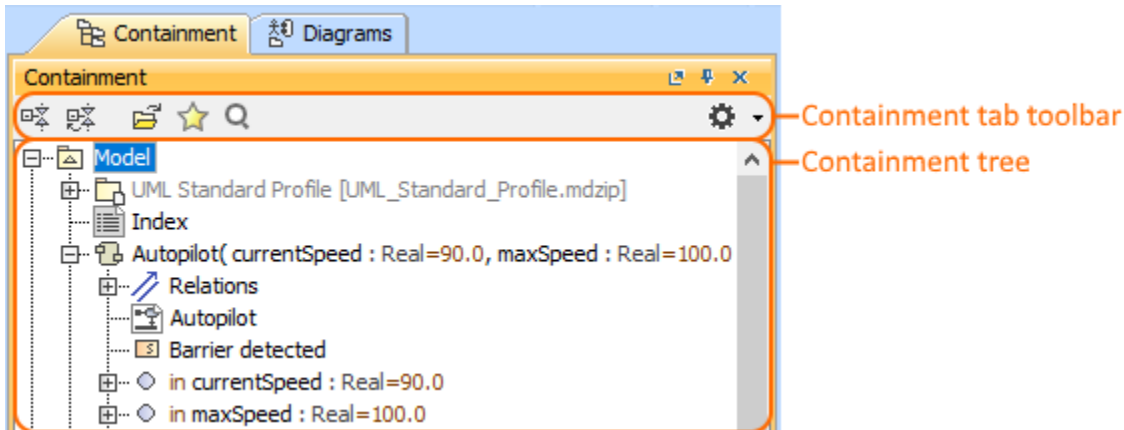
Containment Diagrams

Containment

Containment tab toolbar

Containment tree

Model

UML Standard Profile [UML_Standard_Profile.mdzip]

Index

Autopilot( currentSpeed : Real=90.0, maxSpeed : Real=100.0

Relations

Autopilot

Barrier detected

in currentSpeed : Real=90.0

in maxSpeed : Real=100.0